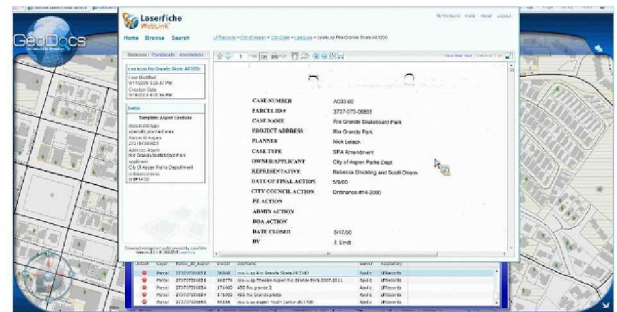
GeoDocs

Laserfiche WebLink

Home Browse Search

| | |
|---|---|
| CASE NUMBER | A030-00 |
| PARCEL ID# | 2737-073-00851 |
| CASE NAME | Rio Grande Skateboard Park |
| PROJECT ADDRESS | Rio Grande Park |
| PLANNER | Nick Lelack |
| CASE TYPE | SPA Amendment |
| OWNER/APPLICANT | City of Aspen Parks Dept |
| REPRESENTATIVE | Rebecca Shickling and Scott Chism |
| DATE OF FINAL ACTION | 5/9/00 |
| CITY COUNCIL ACTION | Ordinance #14-2000 |
| PZ ACTION | |
| ADMIN ACTION | |
| BOA ACTION | |
| DATE CLOSED | 5/12/00 |
| BY | J. Lindt |

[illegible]